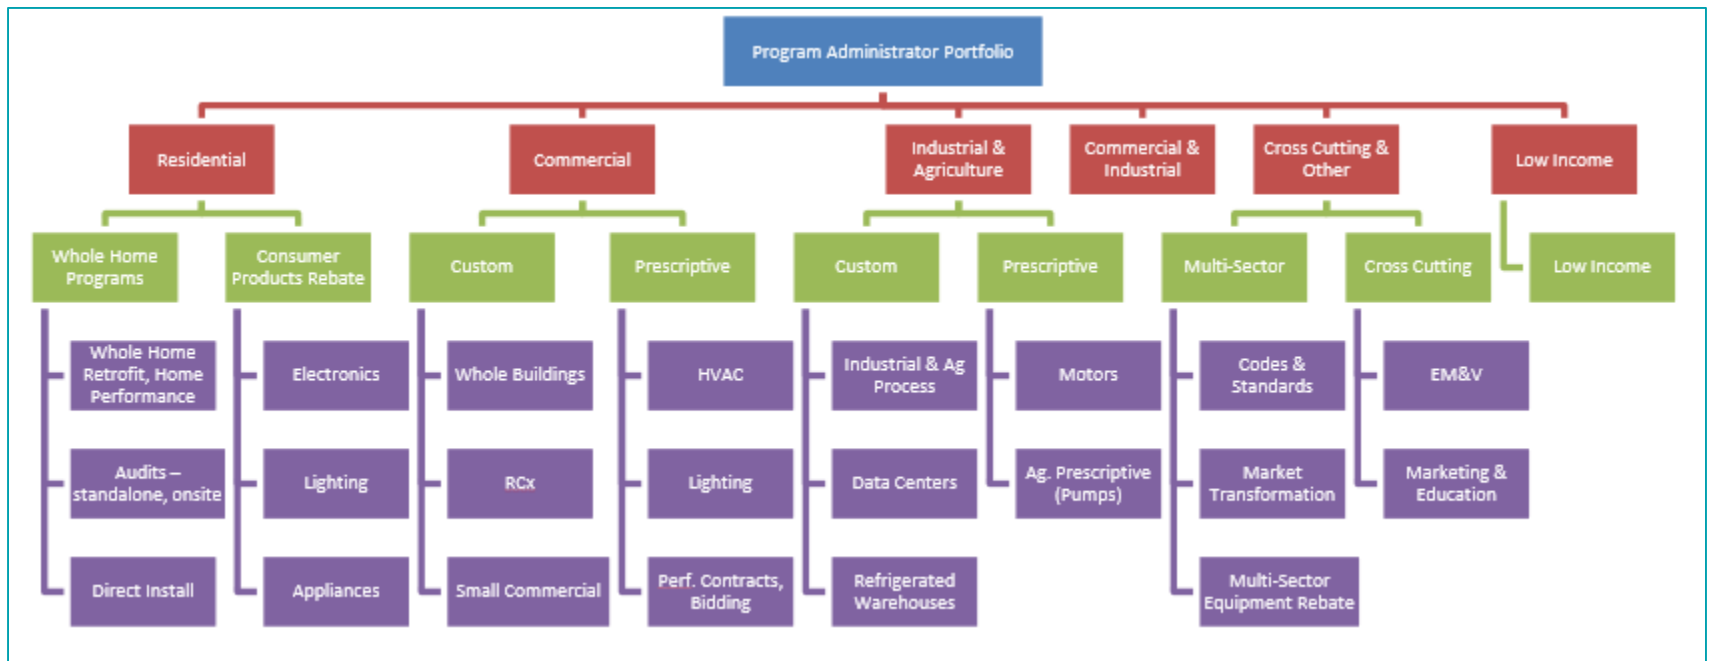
Program Administrator Portfolio

Residential

Whole Home Programs

Whole Home Retrofit, Home Performance

Audits – standalone, onsite

Direct Install

Consumer Products Rebate

Electronics

Lighting

Appliances

Commercial

Custom

Whole Buildings

RCx

Small Commercial

Prescriptive

HVAC

Lighting

Perf. Contracts, Bidding

Industrial & Agriculture

Custom

Industrial & Ag Process

Data Centers

Refrigerated Warehouses

Prescriptive

Motors

Ag. Prescriptive (Pumps)

Commercial & Industrial

Cross Cutting & Other

Multi-Sector

Codes & Standards

Market Transformation

Multi-Sector Equipment Rebate

Cross Cutting

EM&V

Marketing & Education

Low Income

Low Income